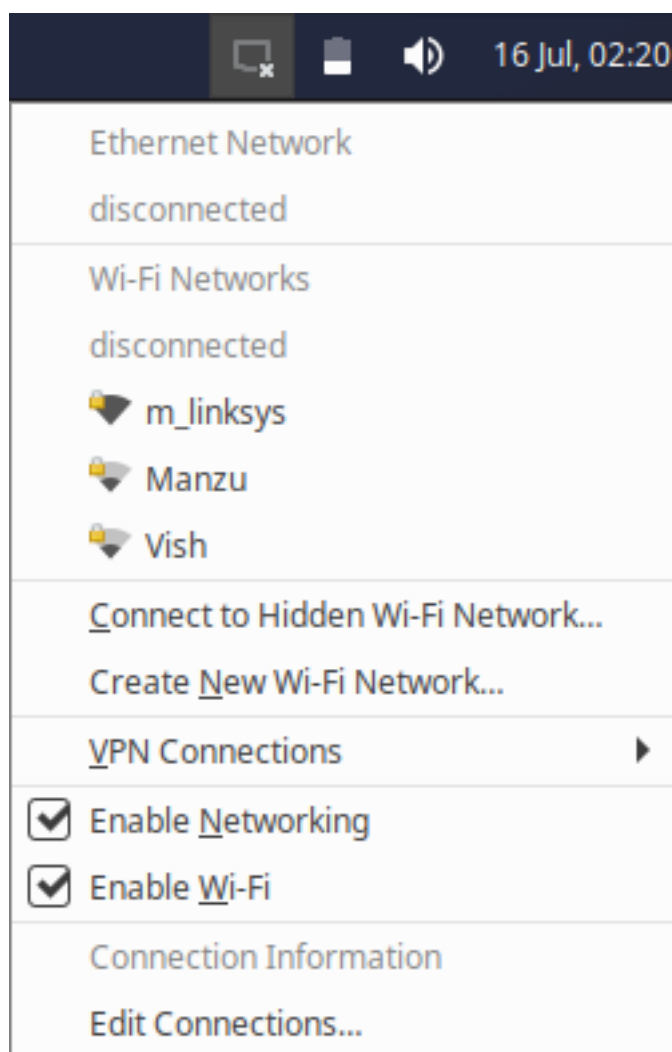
16 Jul, 02:20

Ethernet Network
disconnected

Wi-Fi Networks
disconnected
m_linksys
Manzu
Vish

Connect to Hidden Wi-Fi Network...
Create New Wi-Fi Network...

VPN Connections

Enable Networking
Enable Wi-Fi

Connection Information
Edit Connections...